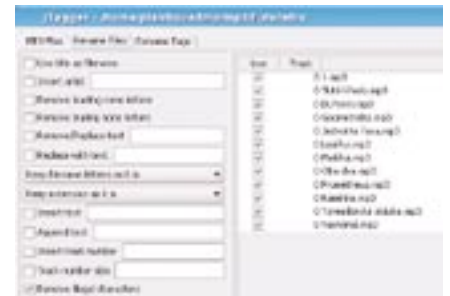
jTagger - /home/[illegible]

MP3 Play | Rename Files | Rename Tags

Use title as filename

Insert artist

Remove leading none letters

Remove leading none letters

Remove/Replace text

Replace with text

Keep filename letters as it is

Keep extension as it is

Insert text

Append text

Insert track number

Track number size

Remove illegal characters

Use | Track

01-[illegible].mp3

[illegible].mp3

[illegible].mp3

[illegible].mp3

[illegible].mp3

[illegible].mp3

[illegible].mp3

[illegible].mp3

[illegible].mp3

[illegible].mp3

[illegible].mp3

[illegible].mp3